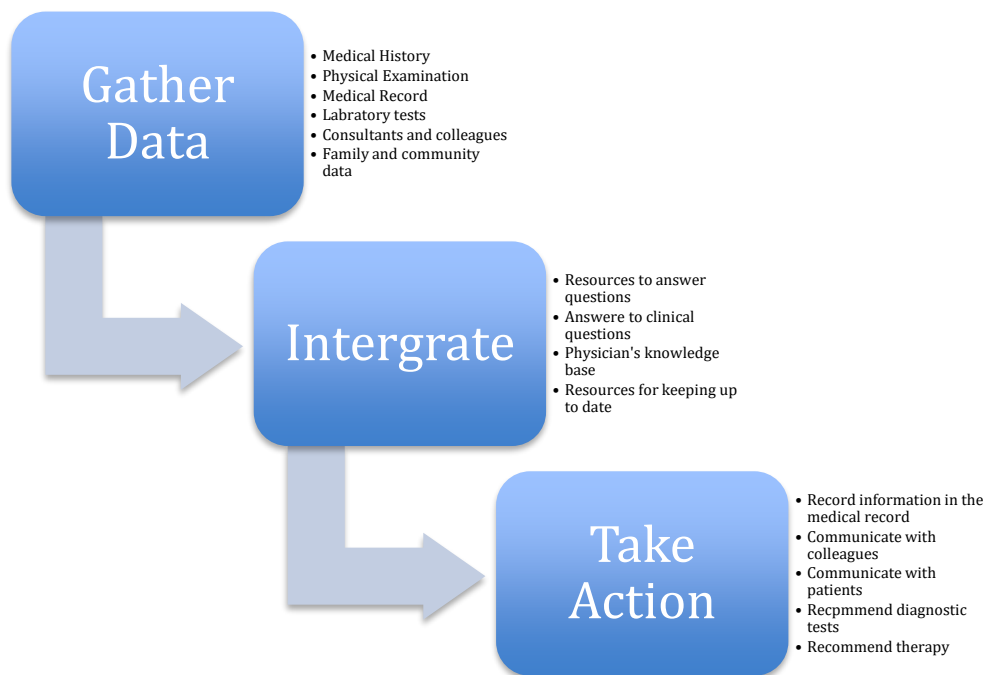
Gather Data

- Medical History
- Physical Examination
- Medical Record
- Labratory tests
- Consultants and colleagues
- Family and community data

Intergrate

- Resources to answer questions
- Answere to clinical questions
- Physician's knowledge base
- Resources for keeping up to date

Take Action

- Record information in the medical record
- Communicate with colleagues
- Communicate with patients
- Recpmmend diagnostic tests
- Recommend therapy